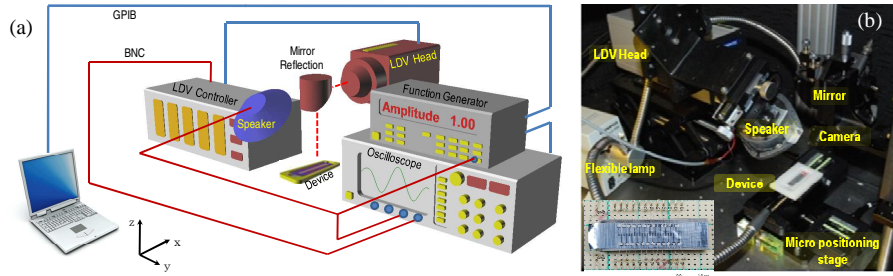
(a)

GPIB

BNC

Mirror Reflection

LDV Head

Function Generator

Amplitude 1.00

LDV Controller

Speaker

Device

Oscilloscope

z

x

y

(b)

LDV Head

Mirror

Speaker

Camera

Flexible lamp

Device

Micro positioning stage